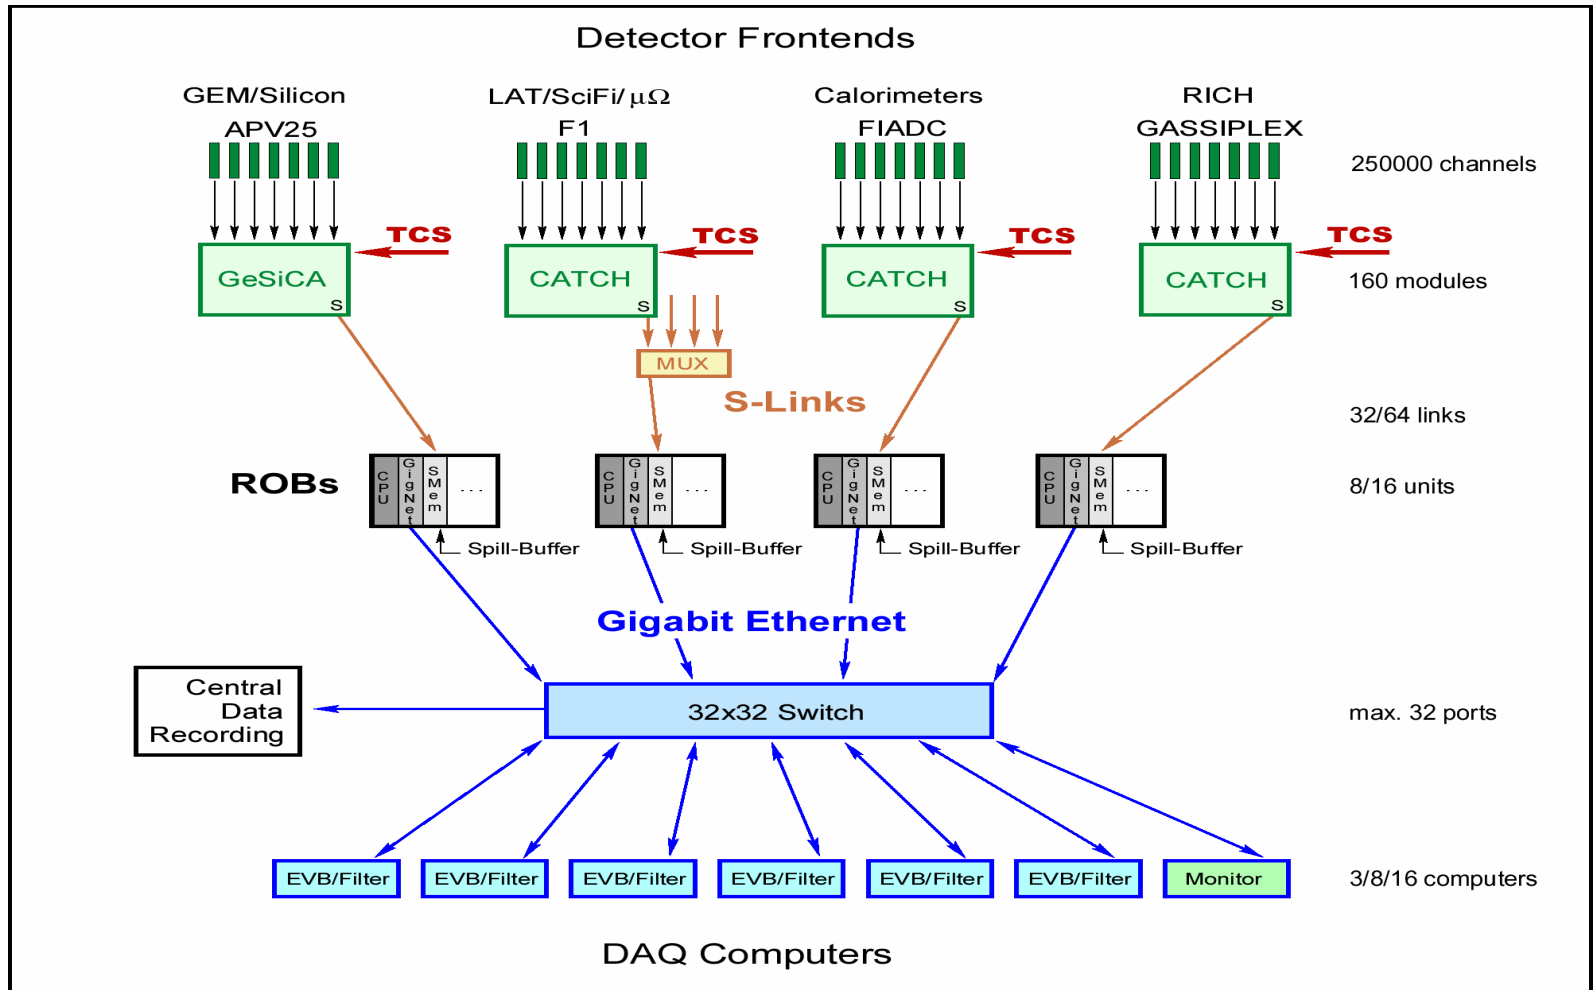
Detector Frontends

GEM/Silicon
APV25

LAT/SciFi/ $\mu\Omega$
F1

Calorimeters
FIADC

RICH
GASSIPLEX

250000 channels

TCS

TCS

TCS

TCS

GeSiCA
S

CATCH
S

CATCH
S

CATCH
S

160 modules

MUX

S-Links

32/64 links

ROBs

CPU GigNet SMem ...

CPU GigNet SMem ...

CPU GigNet SMem ...

CPU GigNet SMem ...

8/16 units

Spill-Buffer

Spill-Buffer

Spill-Buffer

Spill-Buffer

Gigabit Ethernet

Central Data Recording

32x32 Switch

max. 32 ports

EVB/Filter

EVB/Filter

EVB/Filter

EVB/Filter

EVB/Filter

EVB/Filter

Monitor

3/8/16 computers

DAQ Computers